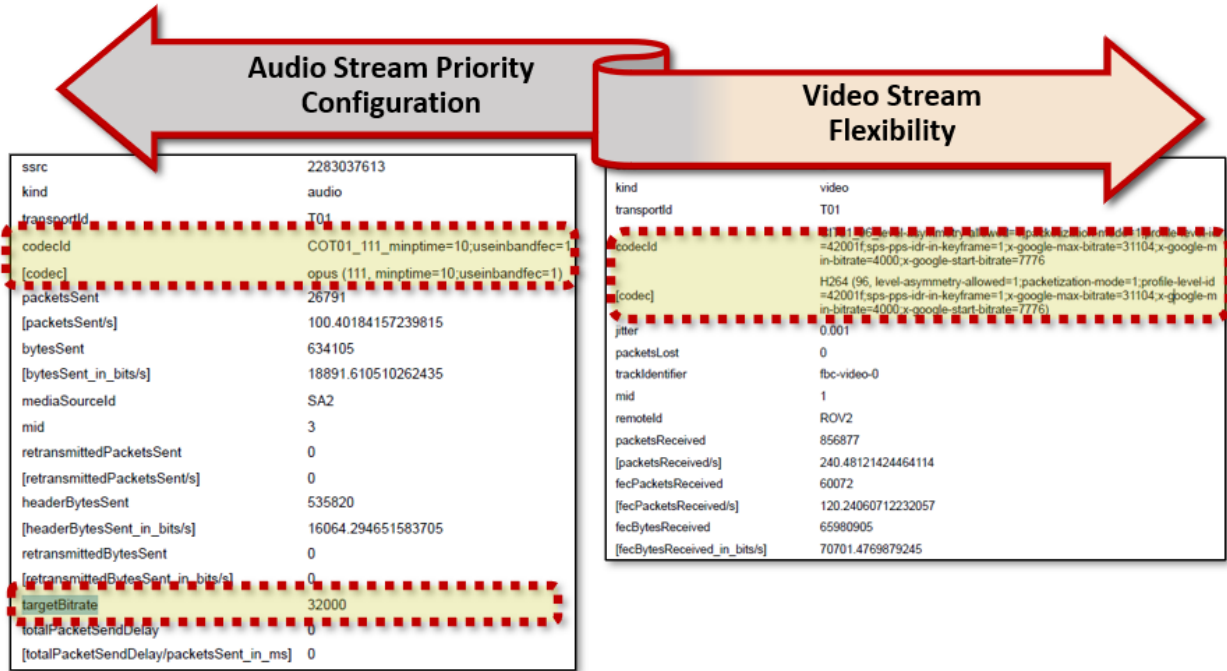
Audio Stream Priority Configuration

Video Stream Flexibility

| | |
|---|---|
| ssrc | 2283037613 |
| kind | audio |
| transportId | T01 |
| codecId | COT01_111_minptime=10;useinbandfec=1 |
| [codec] | opus (111, minptime=10;useinbandfec=1) |
| packetsSent | 26791 |
| [packetsSent/s] | 100.40184157239815 |
| bytesSent | 634105 |
| [bytesSent_in_bits/s] | 18891.610510262435 |
| mediaSourceId | SA2 |
| mid | 3 |
| retransmittedPacketsSent | 0 |
| [retransmittedPacketsSent/s] | 0 |
| headerBytesSent | 535820 |
| [headerBytesSent_in_bits/s] | 16064.294651583705 |
| retransmittedBytesSent | 0 |
| [retransmittedBytesSent_in_bits/s] | 0 |
| targetBitrate | 32000 |
| totalPacketSendDelay | 0 |
| [totalPacketSendDelay/packetsSent_in_ms] | 0 |

| | |
|---|---|
| kind | video |
| transportId | T01 |
| codecId | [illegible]=42001f;sps-pps-idr-in-keyframe=1;x-google-max-bitrate=31104;x-google-min-bitrate=4000;x-google-start-bitrate=7776 |
| [codec] | H264 (96, level-asymmetry-allowed=1;packetization-mode=1;profile-level-id=42001f;sps-pps-idr-in-keyframe=1;x-google-max-bitrate=31104;x-google-min-bitrate=4000;x-google-start-bitrate=7776) |
| jitter | 0.001 |
| packetsLost | 0 |
| trackIdentifier | fbc-video-0 |
| mid | 1 |
| remoteId | ROV2 |
| packetsReceived | 856877 |
| [packetsReceived/s] | 240.48121424464114 |
| fecPacketsReceived | 60072 |
| [fecPacketsReceived/s] | 120.24060712232057 |
| fecBytesReceived | 65980905 |
| [fecBytesReceived_in_bits/s] | 70701.4769879245 |